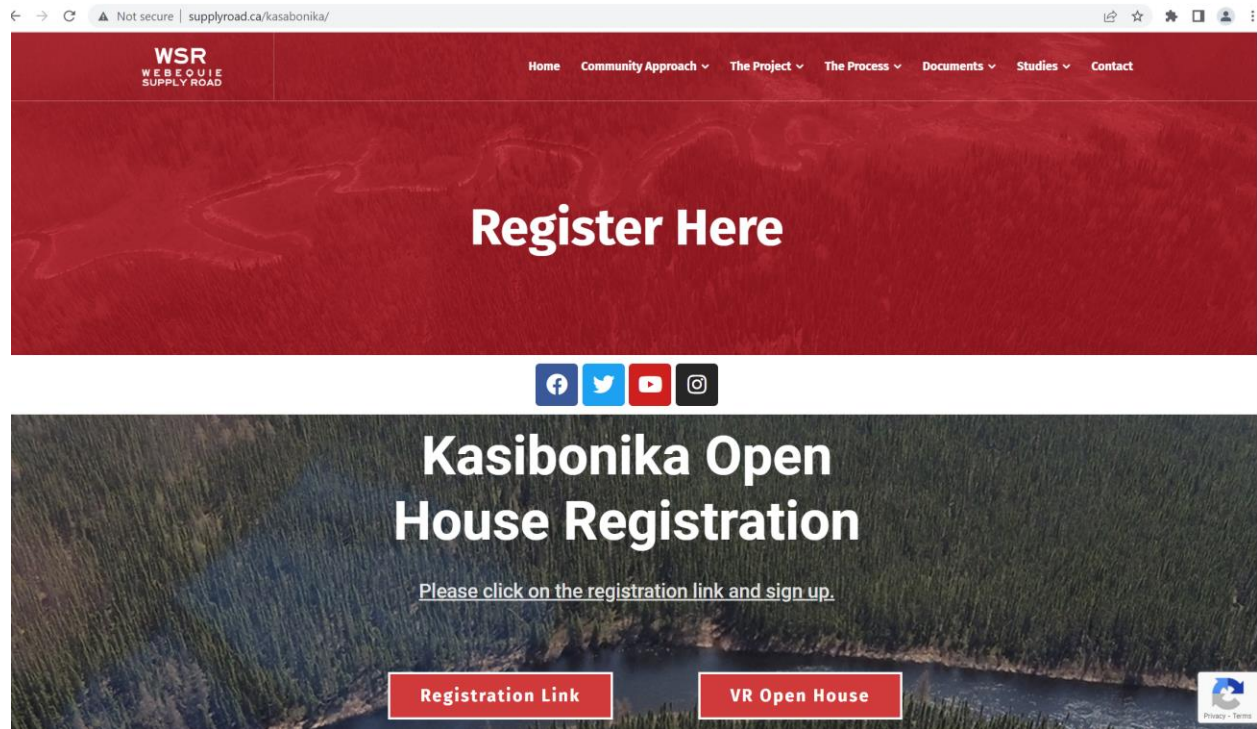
Not secure | supplyroad.ca/kasabonika/

WSR
WEBEQUIE
SUPPLY ROAD

Home Community Approach The Project The Process Documents Studies Contact

Register Here

Kasibonika Open House Registration

Please click on the registration link and sign up.

Registration Link

VR Open House

Privacy - Terms